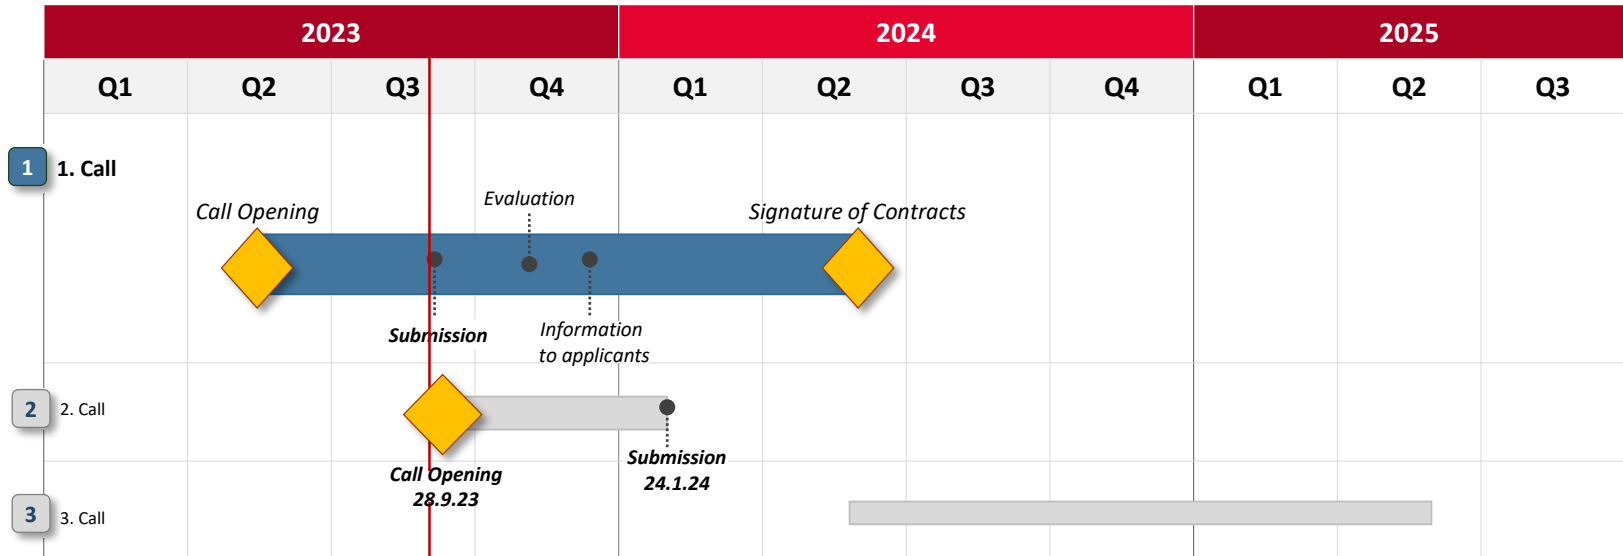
| 2023 | | | | 2024 | | | | 2025 | | |
|---|---|---|---|---|---|---|---|---|---|---|
| Q1 | Q2 | Q3 | Q4 | Q1 | Q2 | Q3 | Q4 | Q1 | Q2 | Q3 |

1 1. Call

Call Opening

Evaluation

Signature of Contracts

Submission

Information to applicants

2 2. Call

Submission 24.1.24

Call Opening 28.9.23

3 3. Call